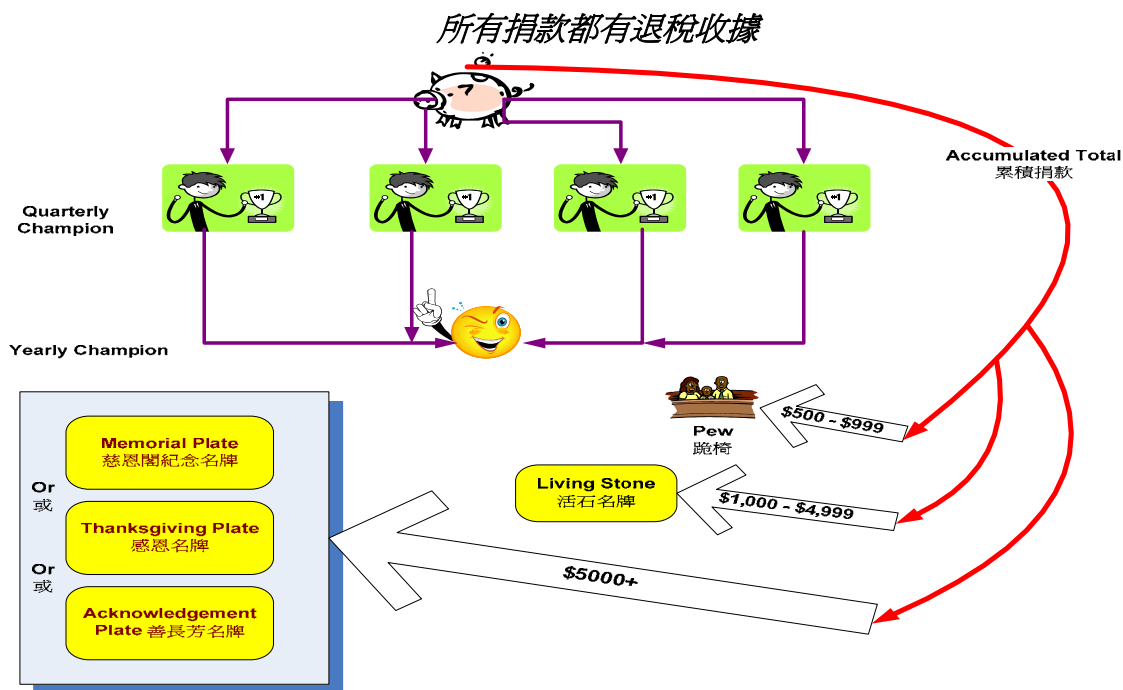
所有捐款都有退稅收據

Accumulated Total
累積捐款

Quarterly Champion

Yearly Champion

Pew
跪椅

$500 - $999

Living Stone
活石名牌

$1,000 - $4,999

$5000+

Memorial Plate
慈恩閣紀念名牌

Or
或

Thanksgiving Plate
感恩名牌

Or
或

Acknowledgement Plate 善長芳名牌